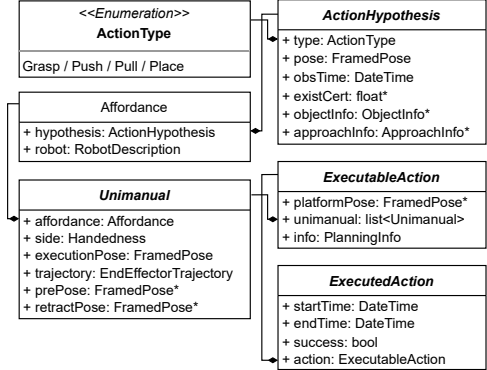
<<Enumeration>>
ActionType

Grasp / Push / Pull / Place

ActionHypothesis

+ type: ActionType
+ pose: FramedPose
+ obsTime: DateTime
+ existCert: float*
+ objectInfo: ObjectInfo*
+ approachInfo: ApproachInfo*

Affordance

+ hypothesis: ActionHypothesis
+ robot: RobotDescription

Unimanual

+ affordance: Affordance
+ side: Handedness
+ executionPose: FramedPose
+ trajectory: EndEffectorTrajectory
+ prePose: FramedPose*
+ retractPose: FramedPose*

ExecutableAction

+ platformPose: FramedPose*
+ unimanual: list<Unimanual>
+ info: PlanningInfo

ExecutedAction

+ startTime: DateTime
+ endTime: DateTime
+ success: bool
+ action: ExecutableAction